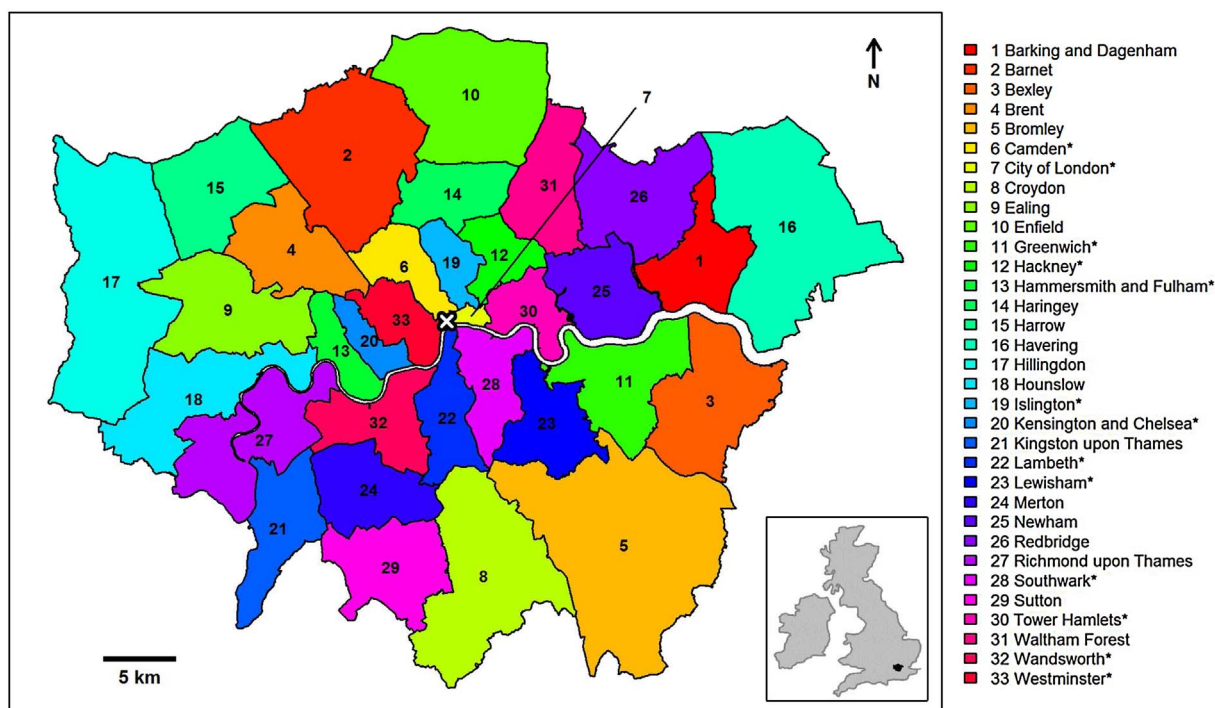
N

7

10
2
15
14
31
26
16
17
4
6
19
12
1
9
33
30
25
13
20
28
11
18
27
32
22
23
3
24
21
5
29
8

5 km

1 Barking and Dagenham
2 Barnet
3 Bexley
4 Brent
5 Bromley
6 Camden*
7 City of London*
8 Croydon
9 Ealing
10 Enfield
11 Greenwich*
12 Hackney*
13 Hammersmith and Fulham*
14 Haringey
15 Harrow
16 Havering
17 Hillingdon
18 Hounslow
19 Islington*
20 Kensington and Chelsea*
21 Kingston upon Thames
22 Lambeth*
23 Lewisham*
24 Merton
25 Newham
26 Redbridge
27 Richmond upon Thames
28 Southwark*
29 Sutton
30 Tower Hamlets*
31 Waltham Forest
32 Wandsworth*
33 Westminster*